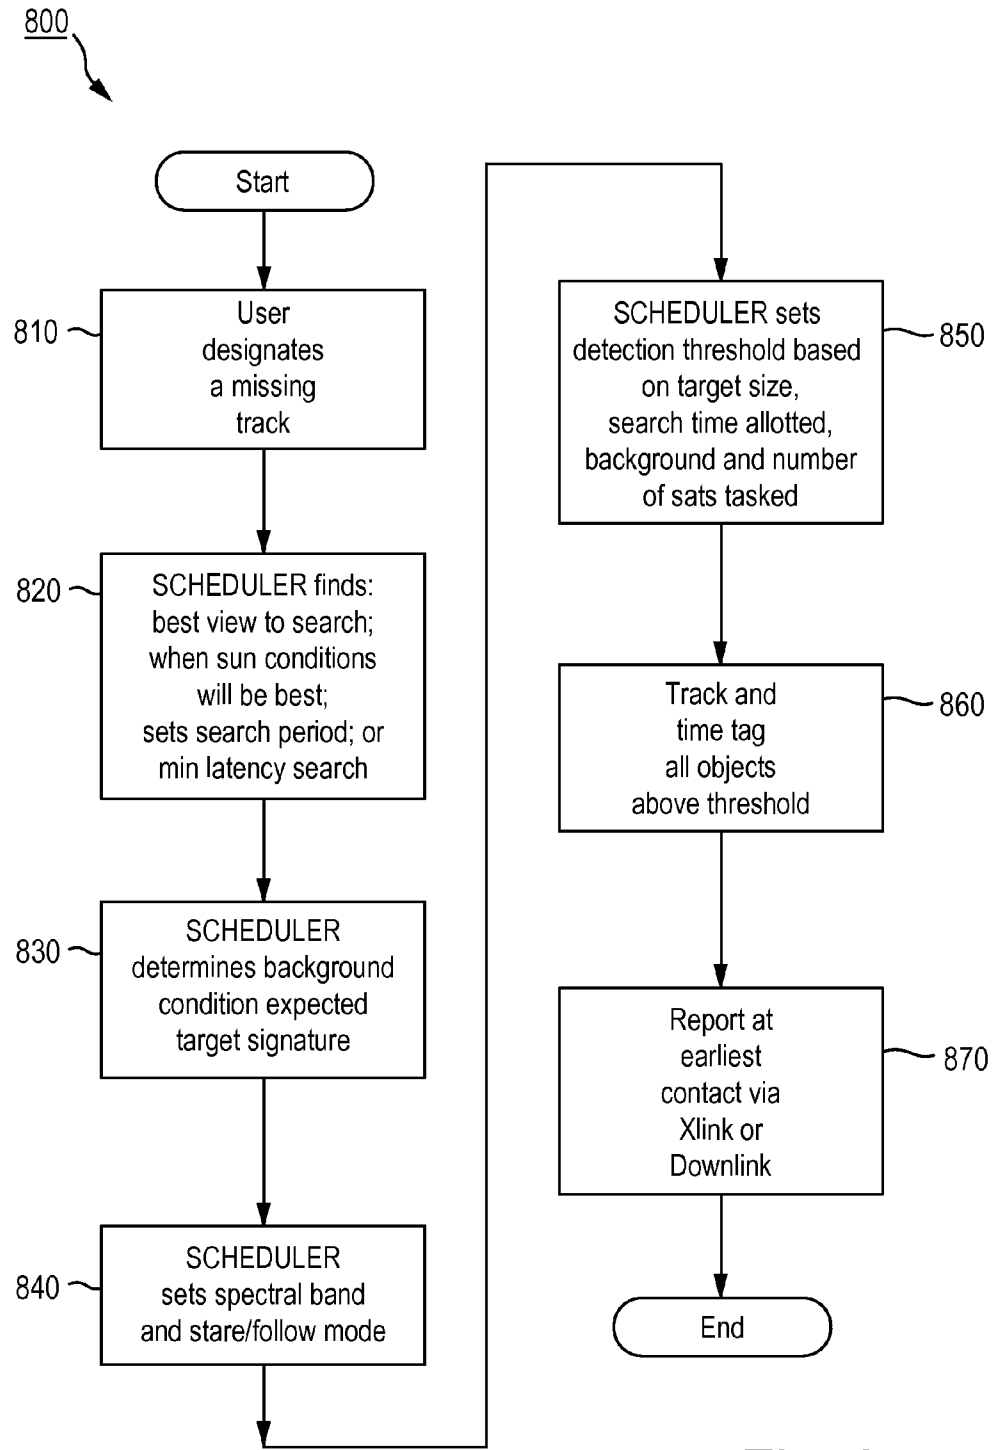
800

Start

810

User designates a missing track

820

SCHEDULER finds: best view to search; when sun conditions will be best; sets search period; or min latency search

830

SCHEDULER determines background condition expected target signature

840

SCHEDULER sets spectral band and stare/follow mode

850

SCHEDULER sets detection threshold based on target size, search time allotted, background and number of sats tasked

860

Track and time tag all objects above threshold

870

Report at earliest contact via Xlink or Downlink

End